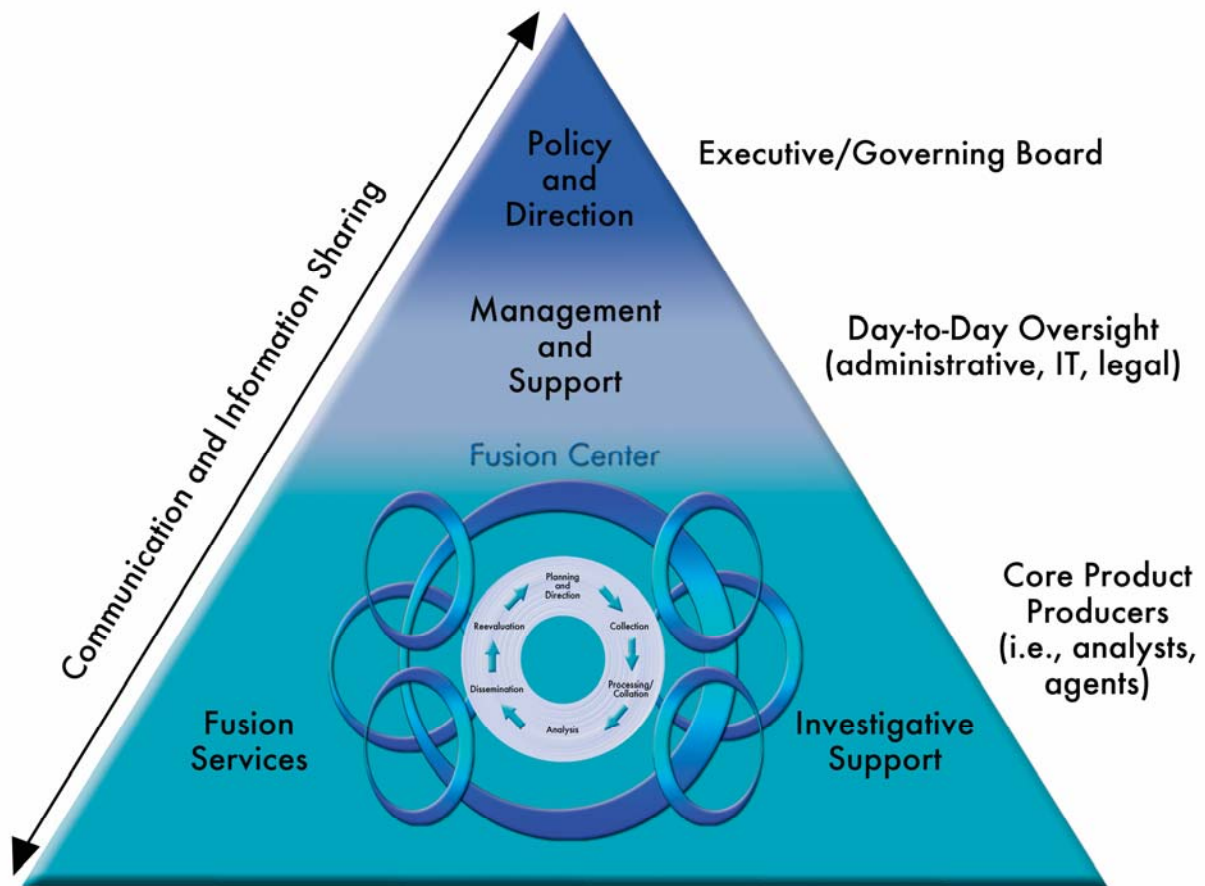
Communication and Information Sharing

Policy and Direction

Executive/Governing Board

Management and Support

Day-to-Day Oversight (administrative, IT, legal)

Fusion Center

Planning and Direction

Collection

Processing/ Collation

Analysis

Dissemination

Reevaluation

Core Product Producers (i.e., analysts, agents)

Fusion Services

Investigative Support